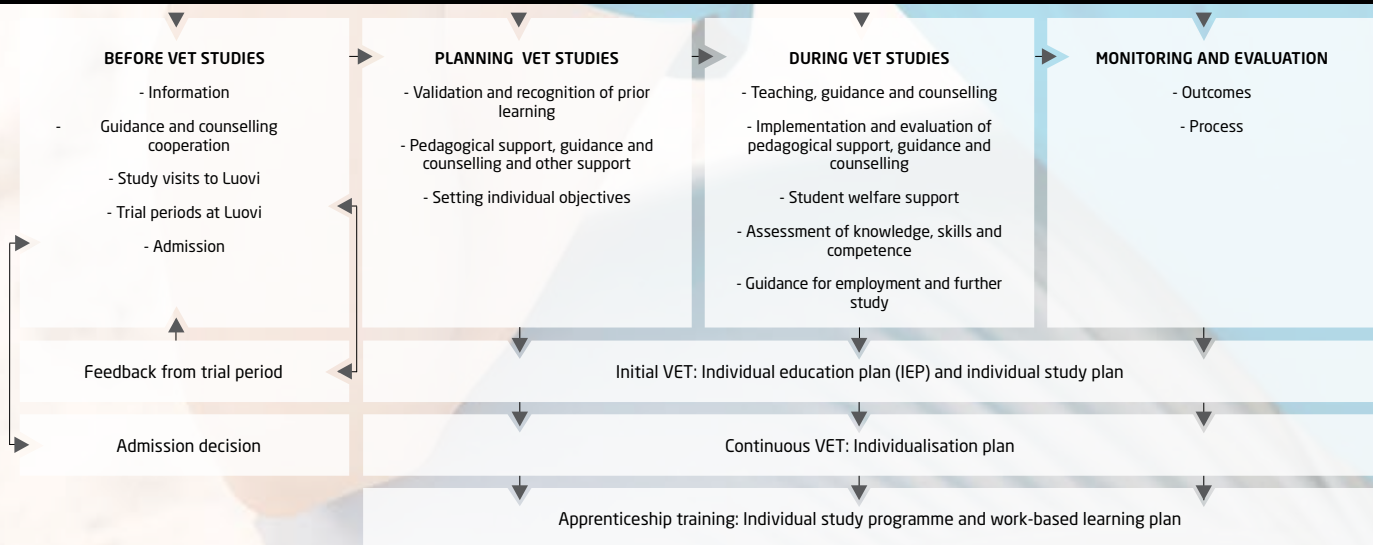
BEFORE VET STUDIES

- Information

- Guidance and counselling cooperation

- Study visits to Luovi

- Trial periods at Luovi

- Admission

PLANNING VET STUDIES

- Validation and recognition of prior learning

- Pedagogical support, guidance and counselling and other support

- Setting individual objectives

DURING VET STUDIES

- Teaching, guidance and counselling

- Implementation and evaluation of pedagogical support, guidance and counselling

- Student welfare support

- Assessment of knowledge, skills and competence

- Guidance for employment and further study

MONITORING AND EVALUATION

- Outcomes

- Process

Feedback from trial period

Initial VET: Individual education plan (IEP) and individual study plan

Admission decision

Continuous VET: Individualisation plan

Apprenticeship training: Individual study programme and work-based learning plan